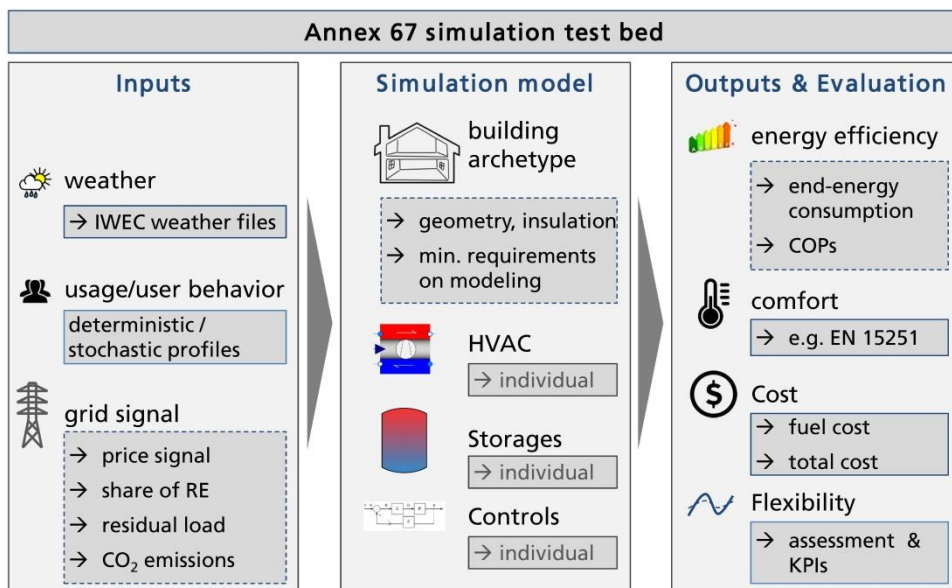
Annex 67 simulation test bed

Inputs

weather

→ IWEC weather files

usage/user behavior

deterministic / stochastic profiles

grid signal

→ price signal
→ share of RE
→ residual load
→ $CO_2$ emissions

Simulation model

building archetype

→ geometry, insulation
→ min. requirements on modeling

HVAC

→ individual

Storages

→ individual

Controls

→ individual

Outputs & Evaluation

energy efficiency

→ end-energy consumption
→ COPs

comfort

→ e.g. EN 15251

Cost

→ fuel cost
→ total cost

Flexibility

→ assessment & KPIs